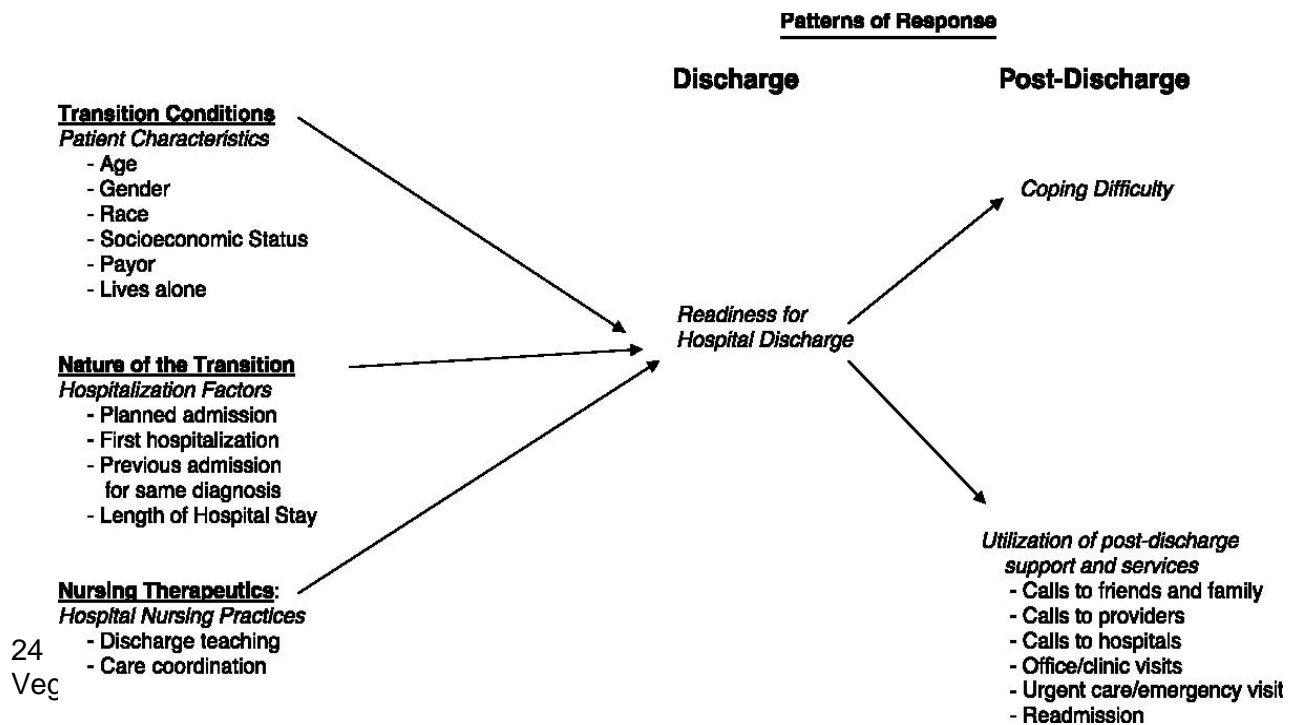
Patterns of Response

Discharge

Post-Discharge

Transition Conditions
Patient Characteristics
- Age
- Gender
- Race
- Socioeconomic Status
- Payor
- Lives alone

Nature of the Transition
Hospitalization Factors
- Planned admission
- First hospitalization
- Previous admission for same diagnosis
- Length of Hospital Stay

Nursing Therapeutics:
Hospital Nursing Practices
- Discharge teaching
- Care coordination

Readiness for Hospital Discharge

Coping Difficulty

Utilization of post-discharge support and services
- Calls to friends and family
- Calls to providers
- Calls to hospitals
- Office/clinic visits
- Urgent care/emergency visit
- Readmission

24
Veg